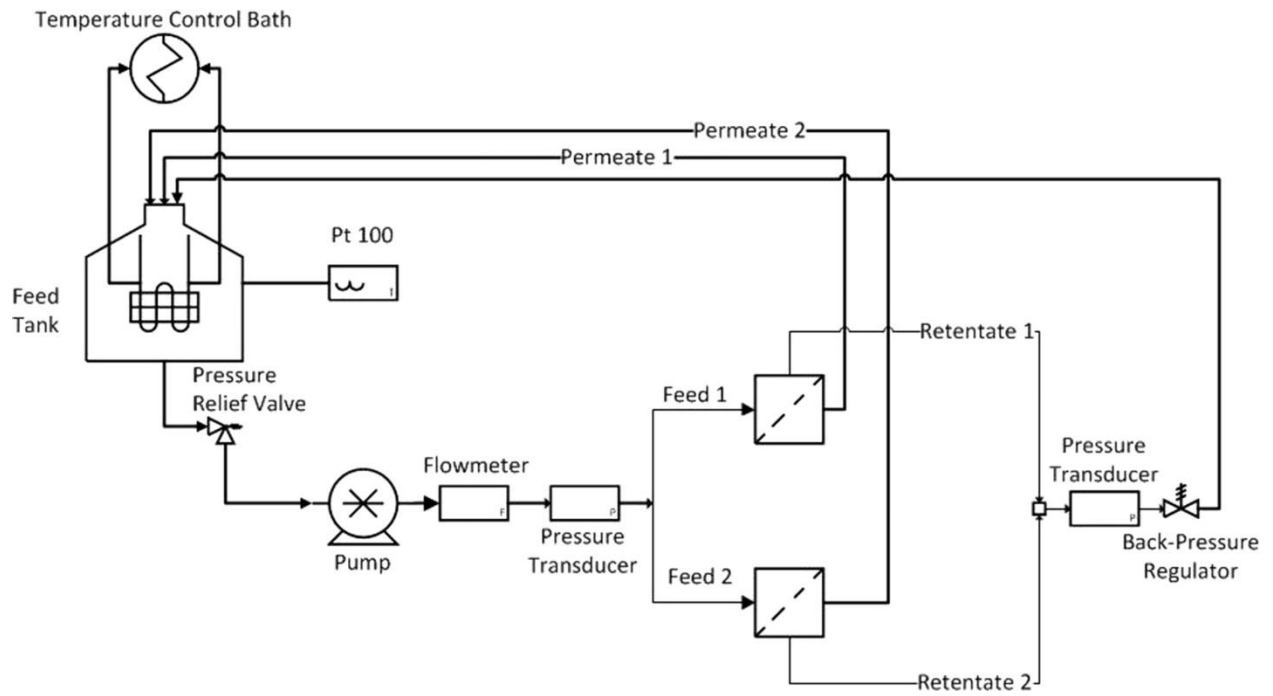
Temperature Control Bath

Permeate 2

Permeate 1

Pt 100

I

Feed Tank

Retentate 1

Pressure Relief Valve

Feed 1

Pressure Transducer

Flowmeter

F

P

P

Pump

Pressure Transducer

Back-Pressure Regulator

Feed 2

Retentate 2